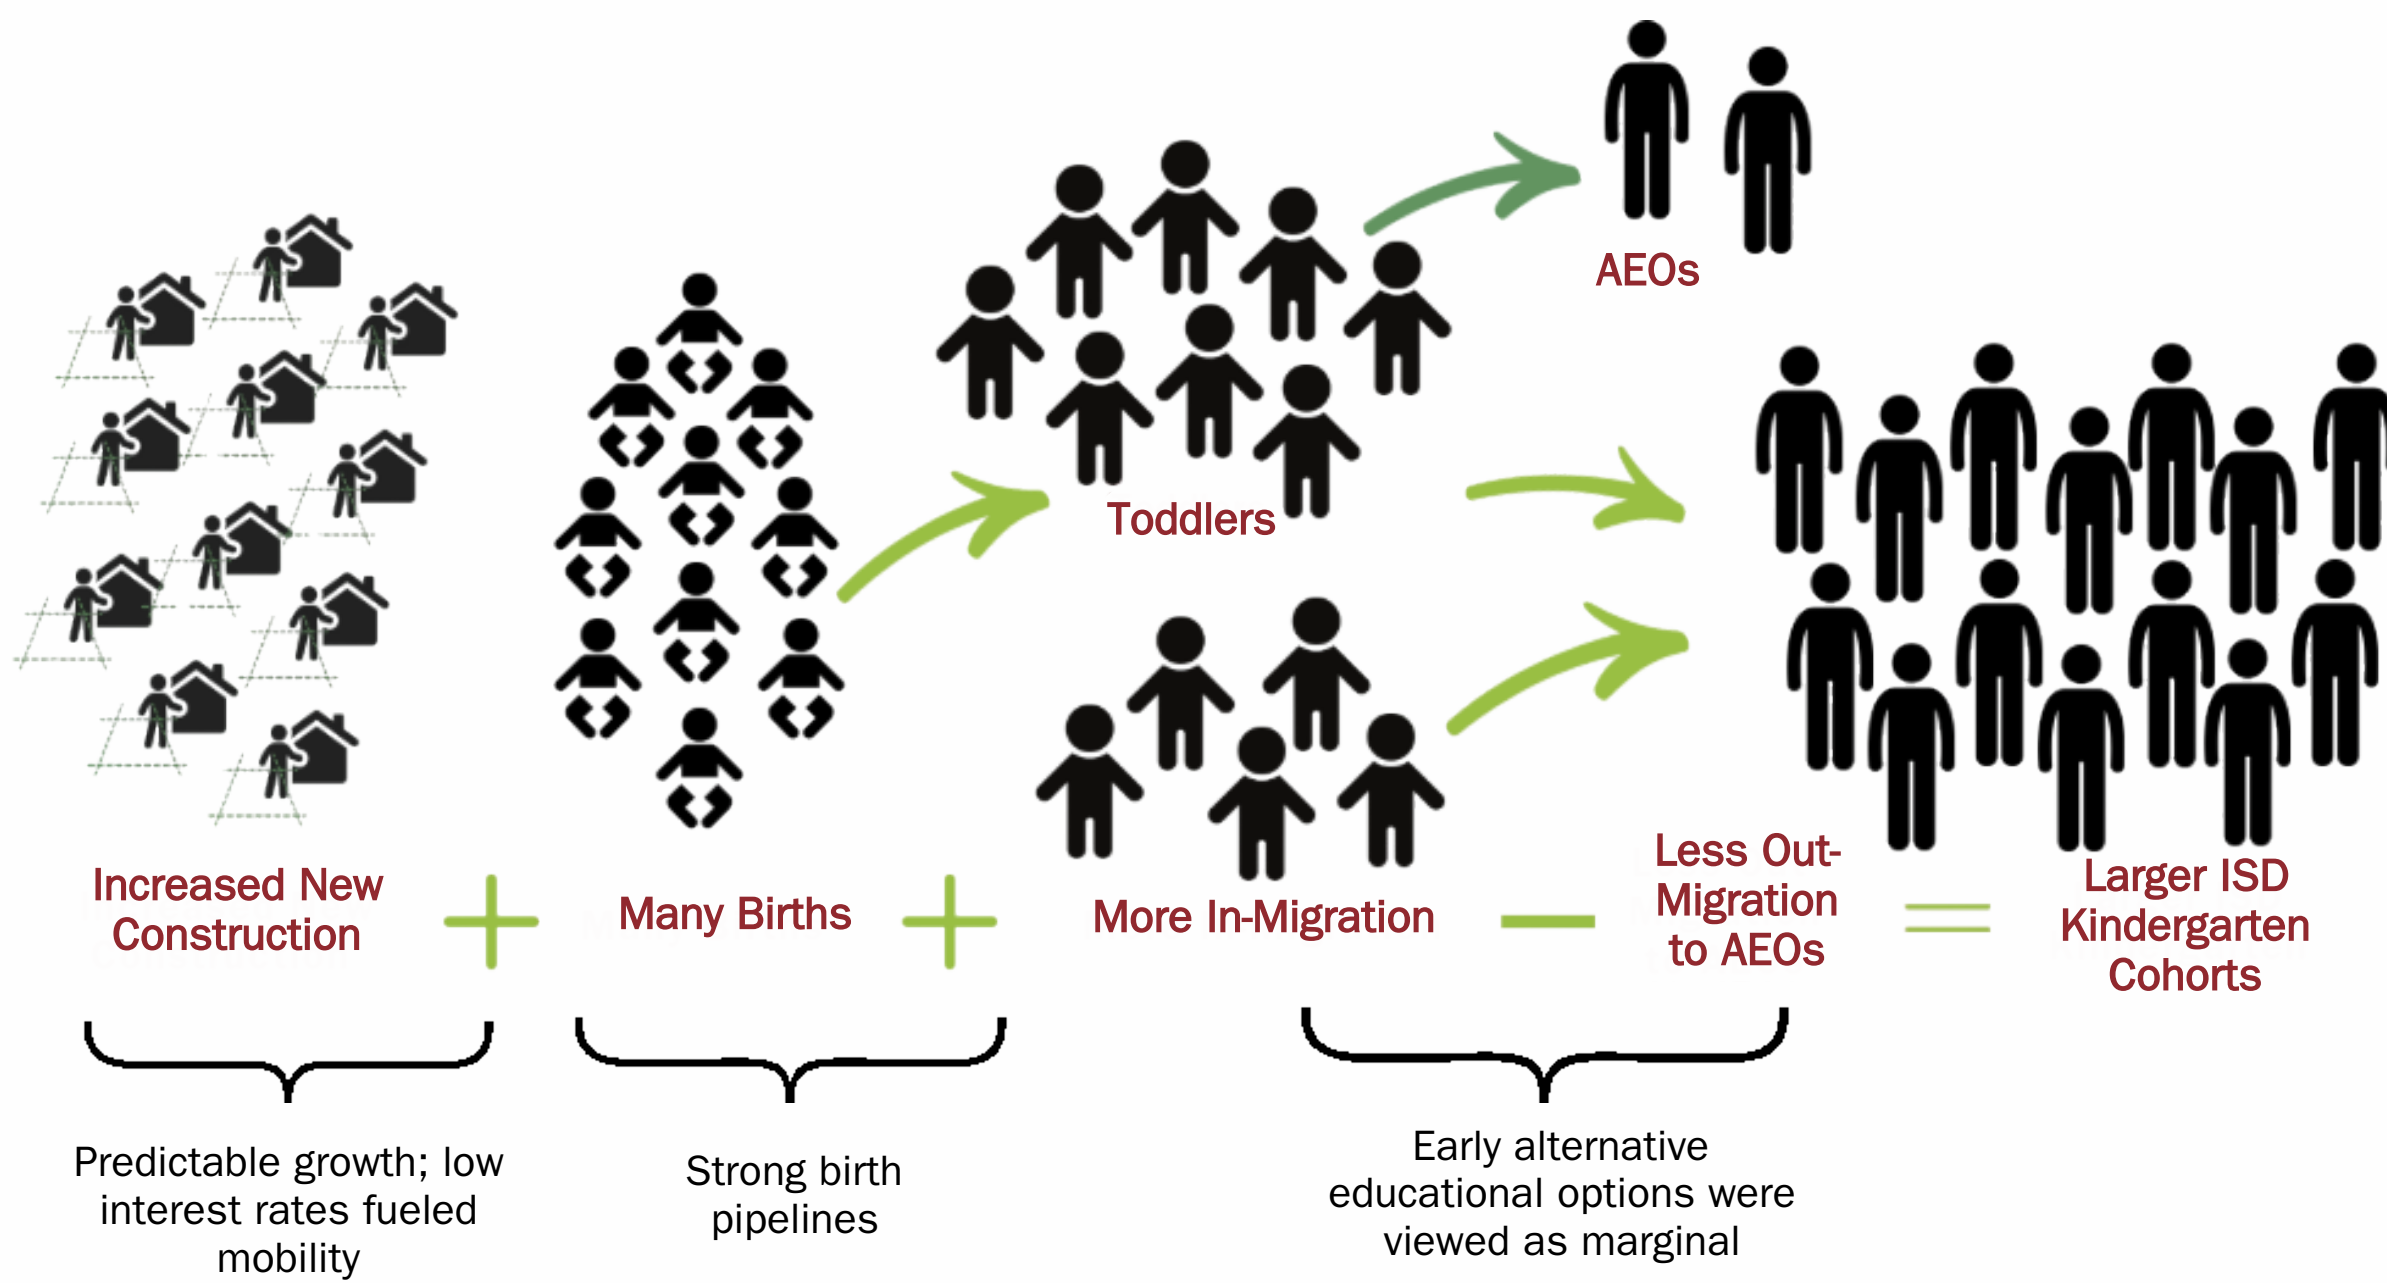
AEOs

Toddlers

Increased New Construction + Many Births + More In-Migration − Less Out-Migration to AEOs = Larger ISD Kindergarten Cohorts

Predictable growth; low interest rates fueled mobility

Strong birth pipelines

Early alternative educational options were viewed as marginal